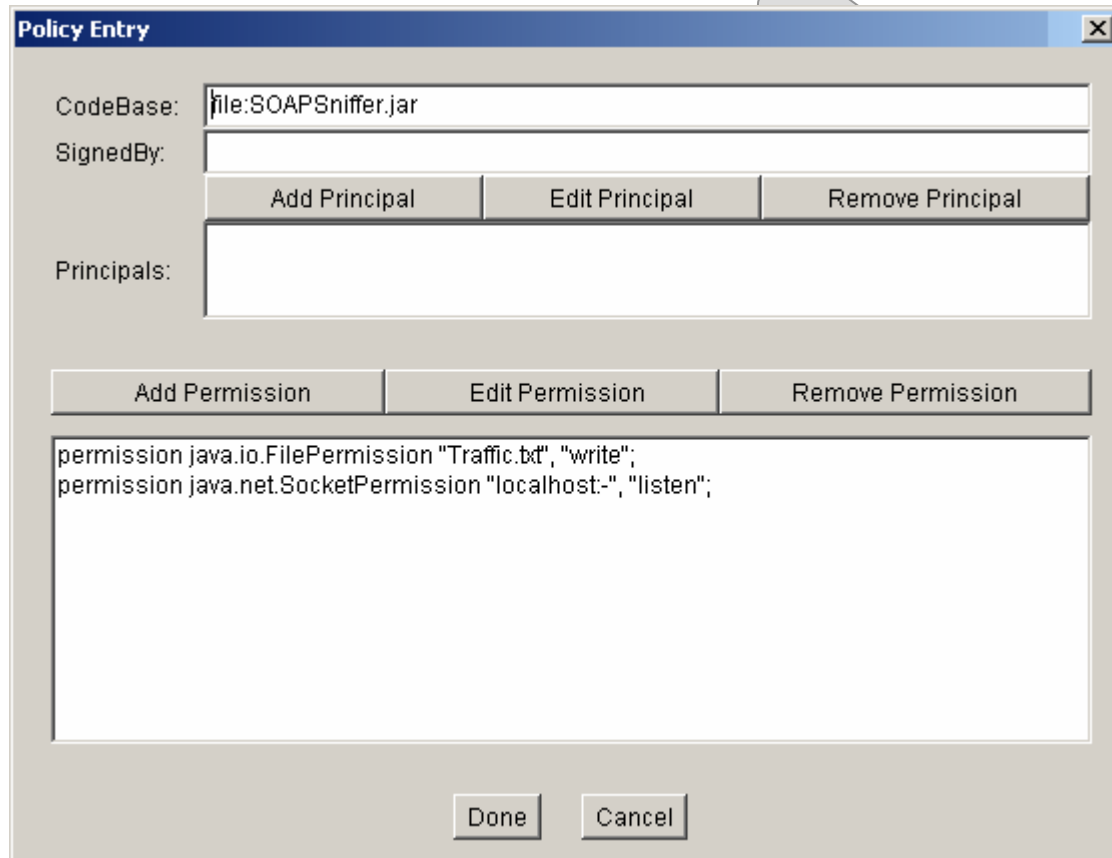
Policy Entry

CodeBase: file:SOAPSniffer.jar

SignedBy:

Add Principal | Edit Principal | Remove Principal

Principals:

Add Permission | Edit Permission | Remove Permission

permission java.io.FilePermission "Traffic.txt", "write";
permission java.net.SocketPermission "localhost:-", "listen";

Done | Cancel